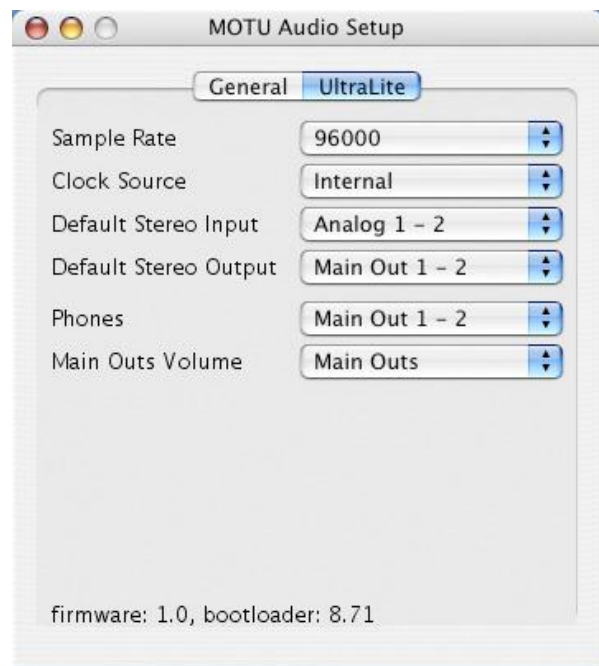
MOTU Audio Setup

General UltraLite

Sample Rate 96000
Clock Source Internal
Default Stereo Input Analog 1 - 2
Default Stereo Output Main Out 1 - 2
Phones Main Out 1 - 2
Main Outs Volume Main Outs

firmware: 1.0, bootloader: 8.71